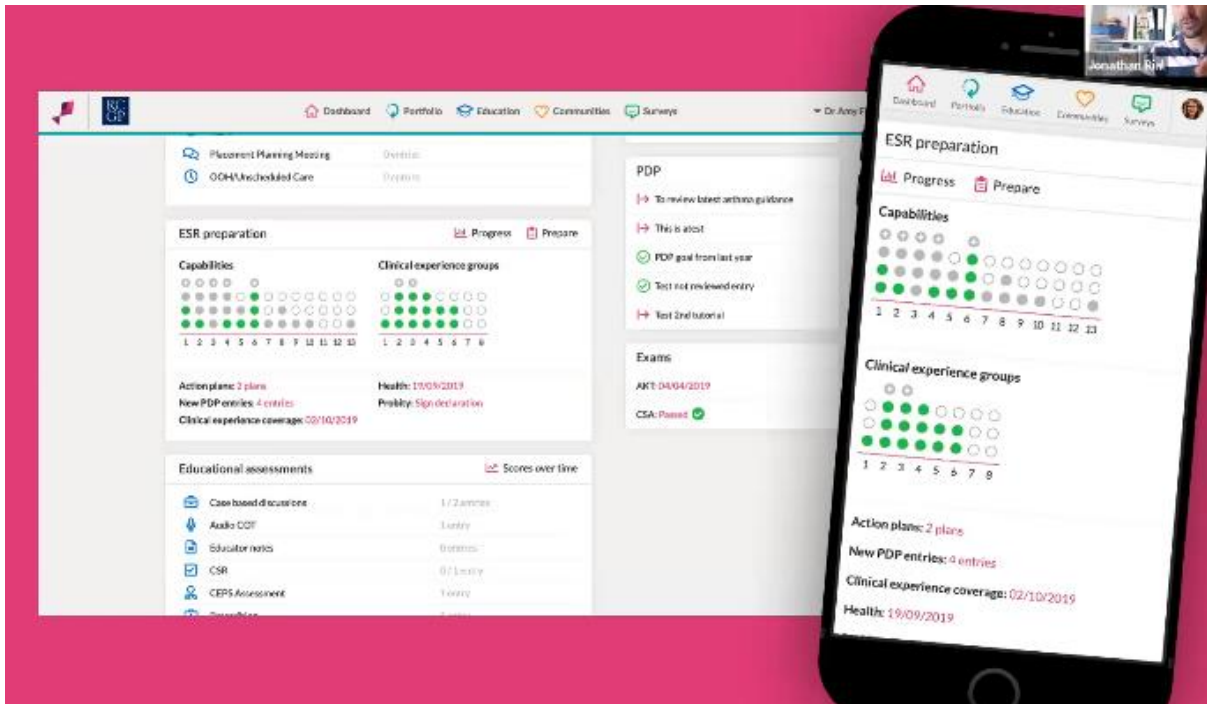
RC GP

Dashboard Portfolio Education Communities Surveys

Dr Amy F

Placement Planning Meeting 0 entries
OOH/Unscheduled Care 0 entries

ESR preparation
Progress Prepare

Capabilities
1 2 3 4 5 6 7 8 9 10 11 12 13

Clinical experience groups
1 2 3 4 5 6 7 8

Action plans: 2 plans
New PDP entries: 4 entries
Clinical experience coverage: 02/10/2019
Health: 19/09/2019
Probity: Sign declaration

Educational assessments
Scores over time

Case based discussions 1 / 2 entries
Audio COT 1 entry
Educator notes 0 entries
CSR 0 / 1 entry
CEPS Assessment 1 entry
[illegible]

PDP
To review latest asthma guidance
This is atest
PDP goal from last year
Test not reviewed entry
Test 2nd tutorial

Exams
AKT: 04/04/2019
CSA: Passed

Jonathan Ri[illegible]

Dashboard Portfolio Education Communities Surveys

ESR preparation
Progress Prepare

Capabilities
1 2 3 4 5 6 7 8 9 10 11 12 13

Clinical experience groups
1 2 3 4 5 6 7 8

Action plans: 2 plans
New PDP entries: 4 entries
Clinical experience coverage: 02/10/2019
Health: 19/09/2019